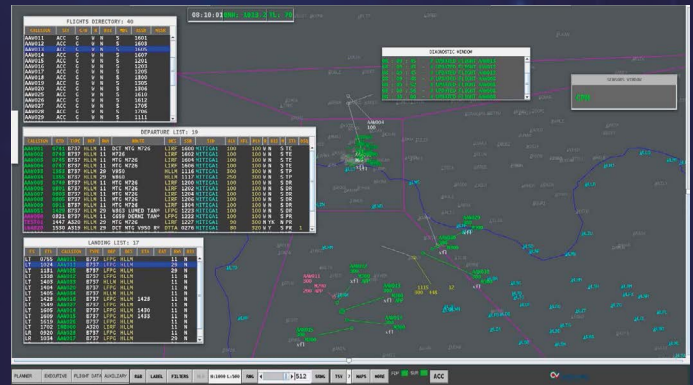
FLIGHTS DIRECTORY: 40

| CALLSIGN | | | | | | | |
|---|---|---|---|---|---|---|---|
| AAA011 | ACC | C | V | N | S | 1601 | |
| AAA012 | ACC | C | V | N | S | 1608 | |
| AAA013 | ACC | C | V | N | S | | |
| AAA014 | ACC | C | V | N | S | | |
| AAA015 | ACC | C | V | N | S | 1201 | |
| AAA016 | ACC | C | V | N | S | 1203 | |
| AAA017 | ACC | C | V | N | S | 1205 | |
| AAA018 | ACC | C | V | N | S | 1305 | |
| AAA019 | ACC | C | V | N | S | 1303 | |
| AAA020 | ACC | C | V | N | S | 1306 | |
| AAA021 | ACC | C | V | N | S | 1306 | |
| AAA025 | ACC | C | V | N | S | 1612 | |
| AAA027 | ACC | C | V | N | S | 1705 | |
| AAA028 | ACC | C | V | N | S | 1706 | |
| AAA029 | ACC | C | V | N | S | 1111 | |

09:20:01

DIAGNOSTIC WINDOW

DEPARTURE LIST: 19

LANDING LIST: 17

| | | CALLSIGN | TYPE | | | | | |
|---|---|---|---|---|---|---|---|---|
| LT | 0755 | AAA011 | B737 | LFPG | HLLM | | 11 | N |
| LT | 1024 | AAA012 | B737 | LFPG | HLLM | | 11 | N |
| LT | 1181 | AAA009 | B737 | LFPG | HLLM | | 11 | N |
| LT | 1330 | AAA004 | B737 | LFPG | HLLM | | 11 | N |
| LT | 1409 | AAA009 | B737 | LFPG | HLLM | | 11 | N |
| LT | 1426 | AAA018 | B737 | LFPG | HLLM | | 11 | N |
| LT | 1428 | AAA019 | B737 | LFPG | HLLM | 1428 | 11 | N |
| LT | 1509 | AAA020 | B737 | LFPG | HLLM | | 11 | N |
| LT | 1605 | AAA021 | B737 | LFPG | HLLM | 1430 | 11 | N |
| LT | 1833 | AAA025 | B737 | LFPG | HLLM | 1433 | 11 | N |
| LT | 1519 | AAA027 | B737 | LFPG | HLLM | | 11 | N |
| LT | 1702 | AAA028 | A320 | LIRF | HLLM | | 11 | N |
| LR | 0520 | AAA029 | B737 | LFPG | HLLM | | 11 | N |
| LR | 1034 | AAA017 | B737 | LFPG | HLLM | | 29 | N |

PLANNER EXECUTIVE FLIGHT DATA AUXILIARY RUN LABEL FILTERS 512 ACC